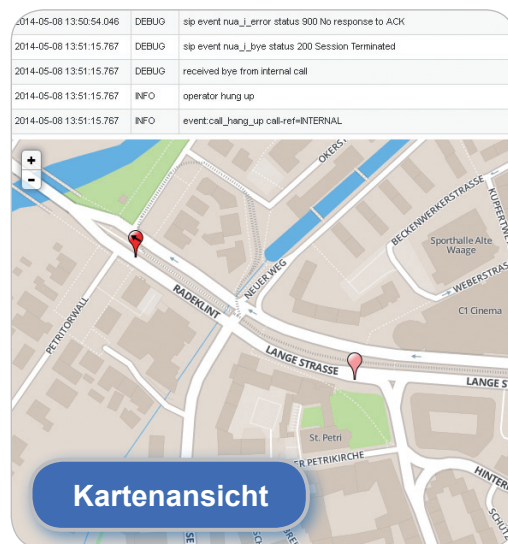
| | | |
|---|---|---|
| 2014-05-08 13:50:54.046 | DEBUG | sip event nua_i_error status 900 No response to ACK |
| 2014-05-08 13:51:15.767 | DEBUG | sip event nua_i_bye status 200 Session Terminated |
| 2014-05-08 13:51:15.767 | DEBUG | received bye from internal call |
| 2014-05-08 13:51:15.767 | INFO | operator hung up |
| 2014-05-08 13:51:15.767 | INFO | event:call_hang_up call-ref=INTERNAL |

+
-
OKERS
BECKENWERKERSTRASSE
KUPFERT
Sporthalle Alte Waage
WEBERSTRASSE
C1 Cinema
NEUER WEG
RADEKLINT
PETRITORWALL
LANGE STRASSE
LANGE STRASSE
St. Petri
ER PETRIKIRCHE
HINTER
SCHÜT
Kartenansicht